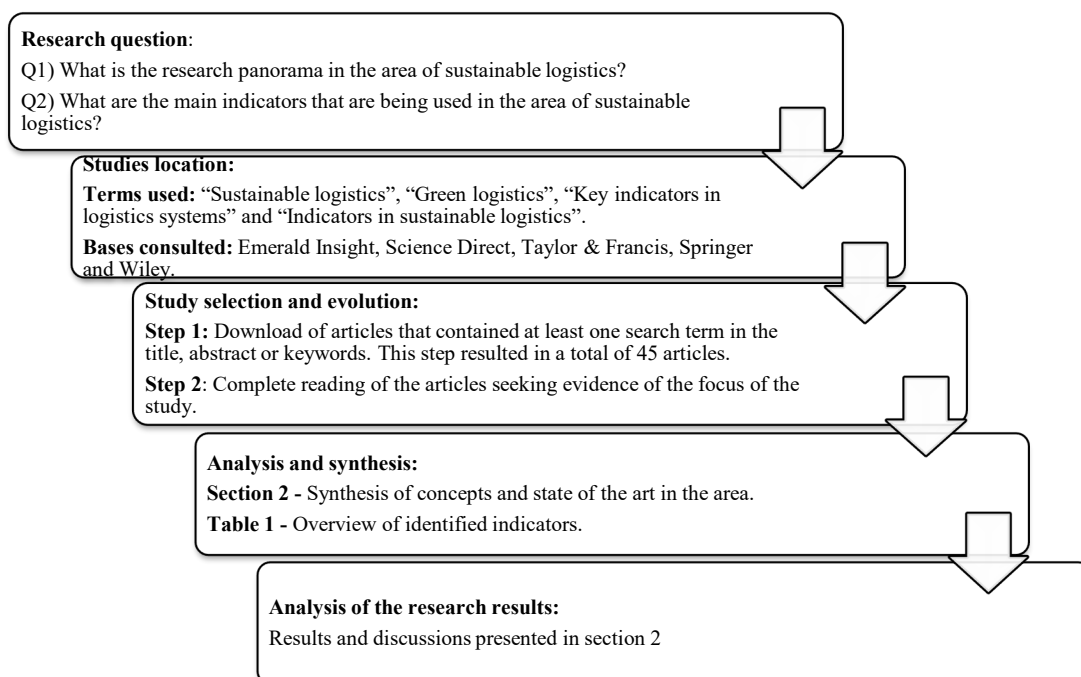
**Research question**:

Q1) What is the research panorama in the area of sustainable logistics?

Q2) What are the main indicators that are being used in the area of sustainable logistics?

**Studies location:**

**Terms used:** "Sustainable logistics", "Green logistics", "Key indicators in logistics systems" and "Indicators in sustainable logistics".

**Bases consulted:** Emerald Insight, Science Direct, Taylor & Francis, Springer and Wiley.

**Study selection and evolution:**

**Step 1:** Download of articles that contained at least one search term in the title, abstract or keywords. This step resulted in a total of 45 articles.

**Step 2**: Complete reading of the articles seeking evidence of the focus of the study.

**Analysis and synthesis:**

**Section 2 -** Synthesis of concepts and state of the art in the area.

**Table 1 -** Overview of identified indicators.

**Analysis of the research results:**

Results and discussions presented in section 2